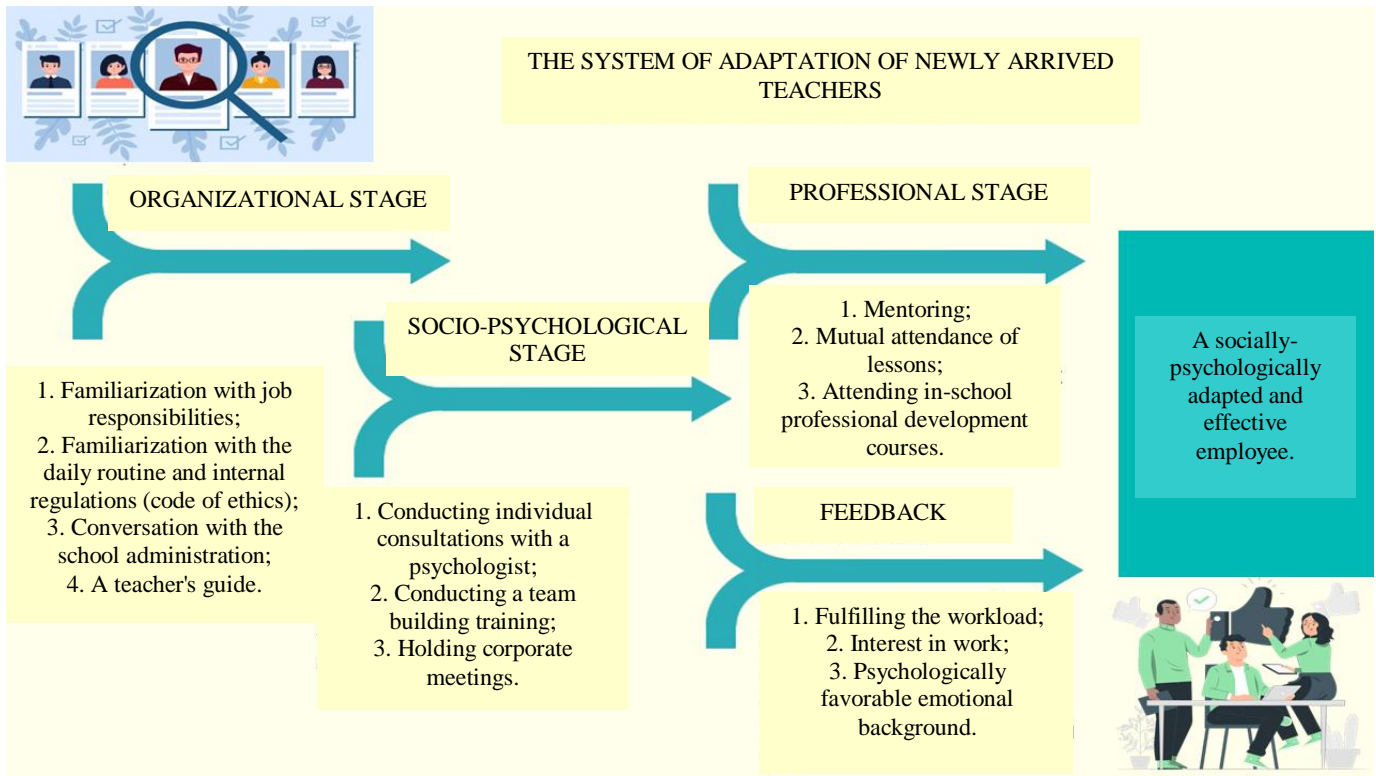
THE SYSTEM OF ADAPTATION OF NEWLY ARRIVED TEACHERS

ORGANIZATIONAL STAGE

1. Familiarization with job responsibilities;
2. Familiarization with the daily routine and internal regulations (code of ethics);
3. Conversation with the school administration;
4. A teacher's guide.

SOCIO-PSYCHOLOGICAL STAGE

1. Conducting individual consultations with a psychologist;
2. Conducting a team building training;
3. Holding corporate meetings.

PROFESSIONAL STAGE

1. Mentoring;
2. Mutual attendance of lessons;
3. Attending in-school professional development courses.

FEEDBACK

1. Fulfilling the workload;
2. Interest in work;
3. Psychologically favorable emotional background.

A socially-psychologically adapted and effective employee.